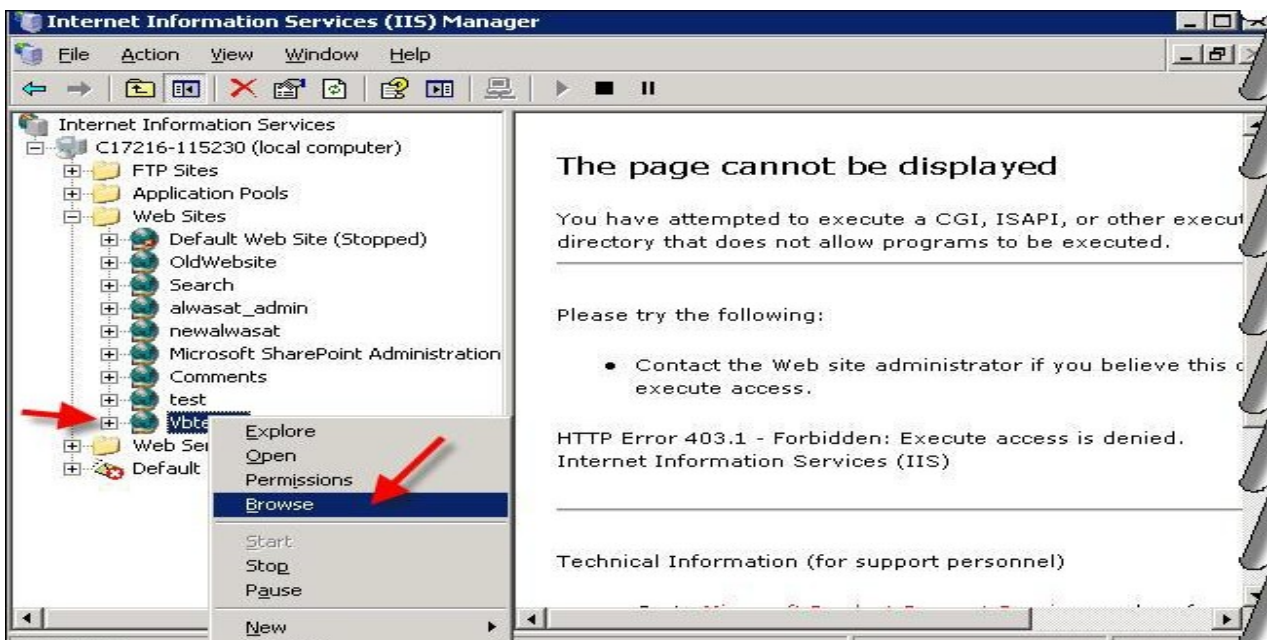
Internet Information Services (IIS) Manager

File Action View Window Help

Internet Information Services
C17216-115230 (local computer)
FTP Sites
Application Pools
Web Sites
Default Web Site (Stopped)
OldWebsite
Search
alwasat_admin
newalwasat
Microsoft SharePoint Administration
Comments
test
Vbte
Web Ser
Default

Explore
Open
Permissions
Browse
Start
Stop
Pause
New

The page cannot be displayed

You have attempted to execute a CGI, ISAPI, or other execu directory that does not allow programs to be executed.

Please try the following:

• Contact the Web site administrator if you believe this execute access.

HTTP Error 403.1 - Forbidden: Execute access is denied.
Internet Information Services (IIS)

Technical Information (for support personnel)